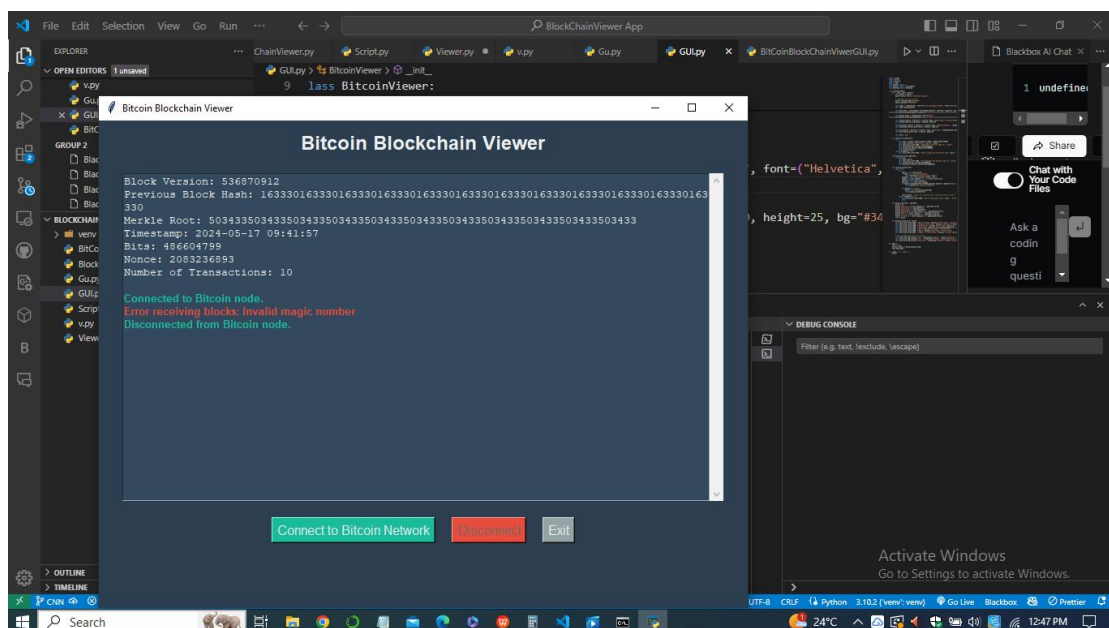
File Edit Selection View Go Run ··· ← → BlockChainViewer App

EXPLORER ···
OPEN EDITORS 1 unsaved
v.py
Gu.
× GUI
BitC
GROUP 2
Blac
Blac
Blac
Blac
BLOCKCHAIN
venv
BitCo
Block
Gu.py
GUI.p
Scrip
v.py
View
OUTLINE
TIMELINE

ChainViewer.py Script.py Viewer.py ● v.py Gu.py GUI.py × BitCoinBlockChainViwerGUI.py
GUI.py > BitcoinViewer > __init__
9 lass BitcoinViewer:
, font=("Helvetica",
), height=25, bg="#34

Blackbox AI Chat ×
1 undefined
Share
Chat with Your Code Files
Ask a coding questi

DEBUG CONSOLE
Filter (e.g. text, !exclude, \escape)

Bitcoin Blockchain Viewer

Bitcoin Blockchain Viewer

Block Version: 536870912
Previous Block Hash: 1633301633301633301633301633301633301633301633301633301633301633330
Merkle Root: 5034335034335034335034335034335034335034335034335034335034335034335033433
Timestamp: 2024-05-17 09:41:57
Bits: 486604799
Nonce: 2083236893
Number of Transactions: 10

Connected to Bitcoin node.
Error receiving blocks: Invalid magic number
Disconnected from Bitcoin node.

Connect to Bitcoin Network Disconnect Exit

Activate Windows
Go to Settings to activate Windows.

CNN UTF-8 CRLF Python 3.10.2 ('venv': venv) Go Live Blackbox Prettier

Search 24°C 12:47 PM